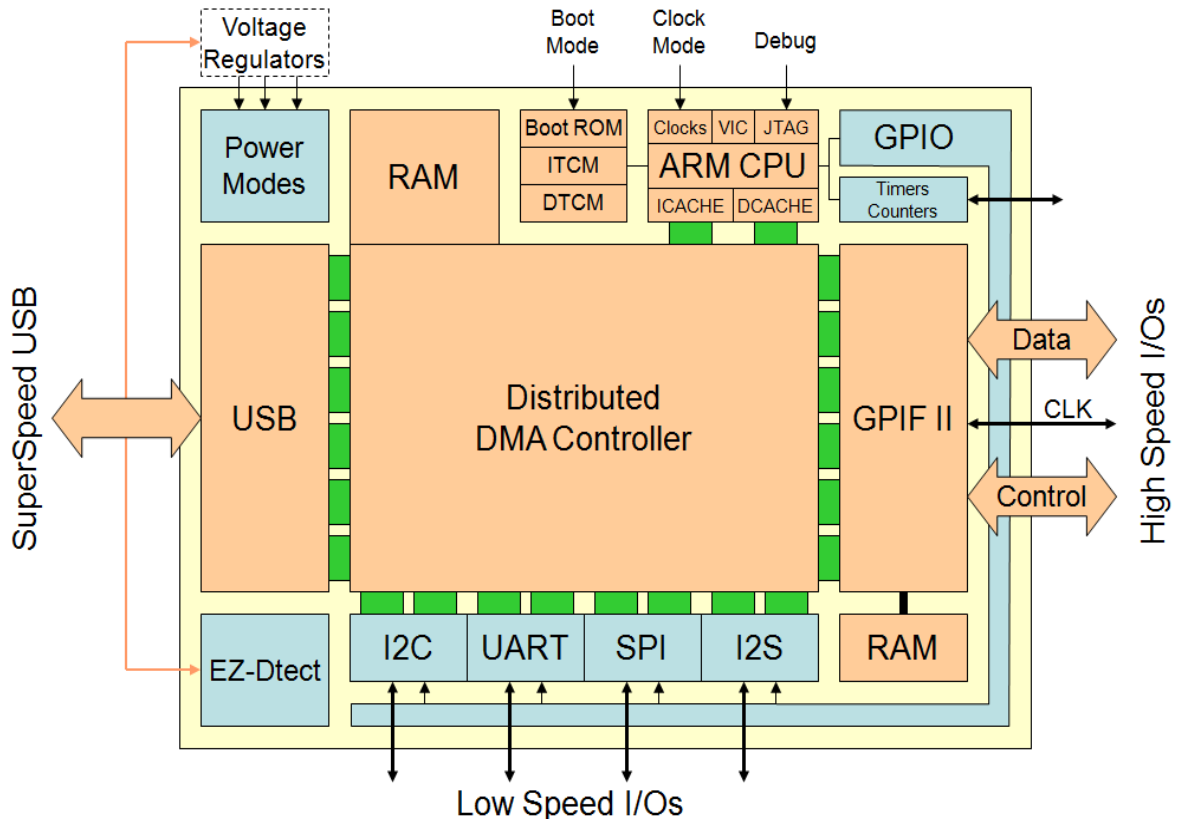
Voltage Regulators

Boot Mode

Clock Mode

Debug

Power Modes

RAM

Boot ROM

ITCM

DTCM

Clocks

VIC

JTAG

ARM CPU

ICACHE

DCACHE

GPIO

Timers Counters

SuperSpeed USB

USB

Distributed DMA Controller

GPIF II

Data

CLK

Control

High Speed I/Os

EZ-Dtect

I2C

UART

SPI

I2S

RAM

Low Speed I/Os